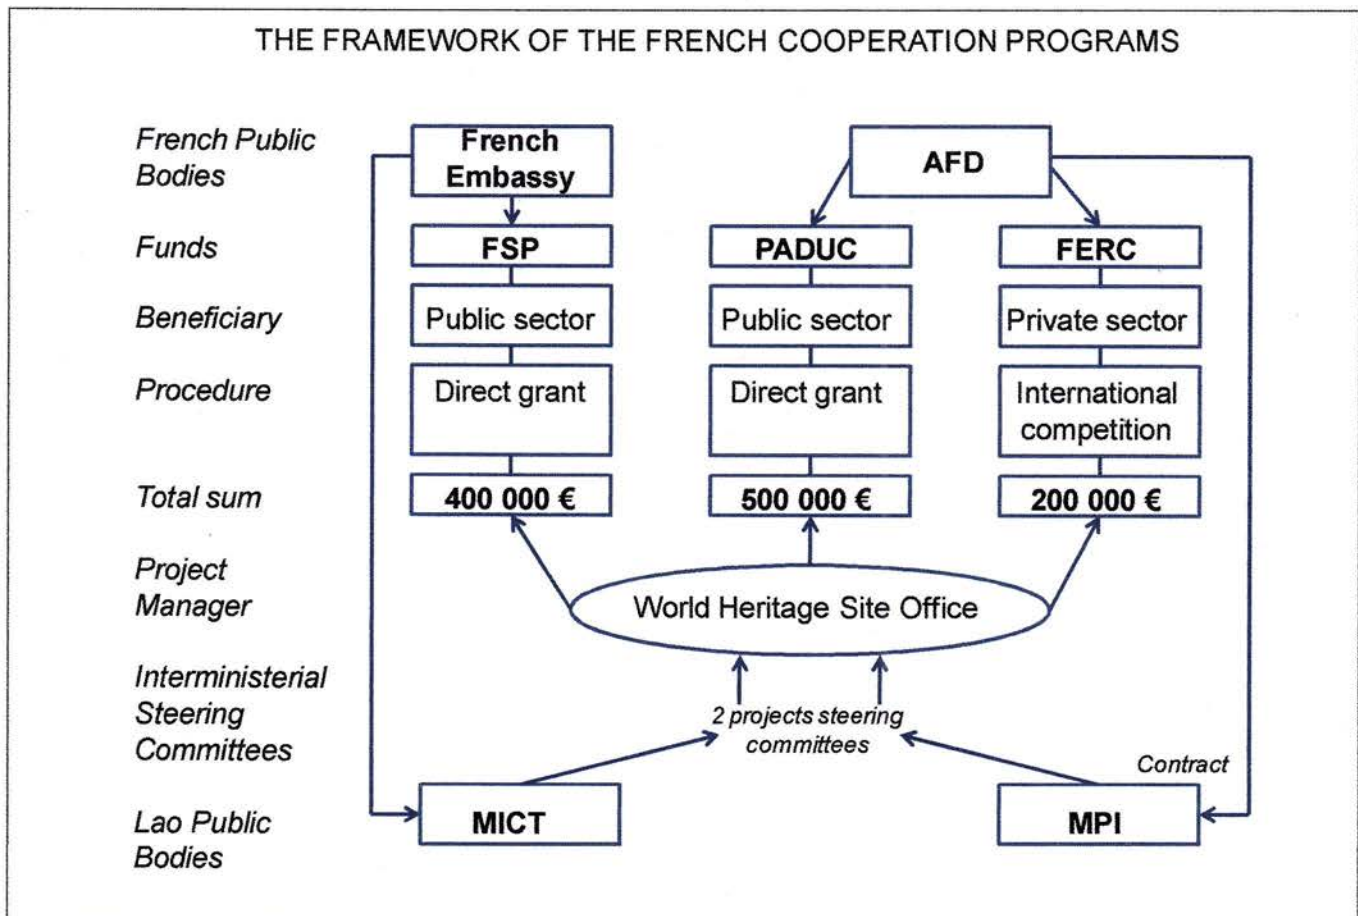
THE FRAMEWORK OF THE FRENCH COOPERATION PROGRAMS

French Public Bodies

French Embassy

AFD

Funds

FSP

PADUC

FERC

Beneficiary

Public sector

Public sector

Private sector

Procedure

Direct grant

Direct grant

International competition

Total sum

400 000 €

500 000 €

200 000 €

Project Manager

World Heritage Site Office

Interministerial Steering Committees

2 projects steering committees

Contract

Lao Public Bodies

MICT

MPI